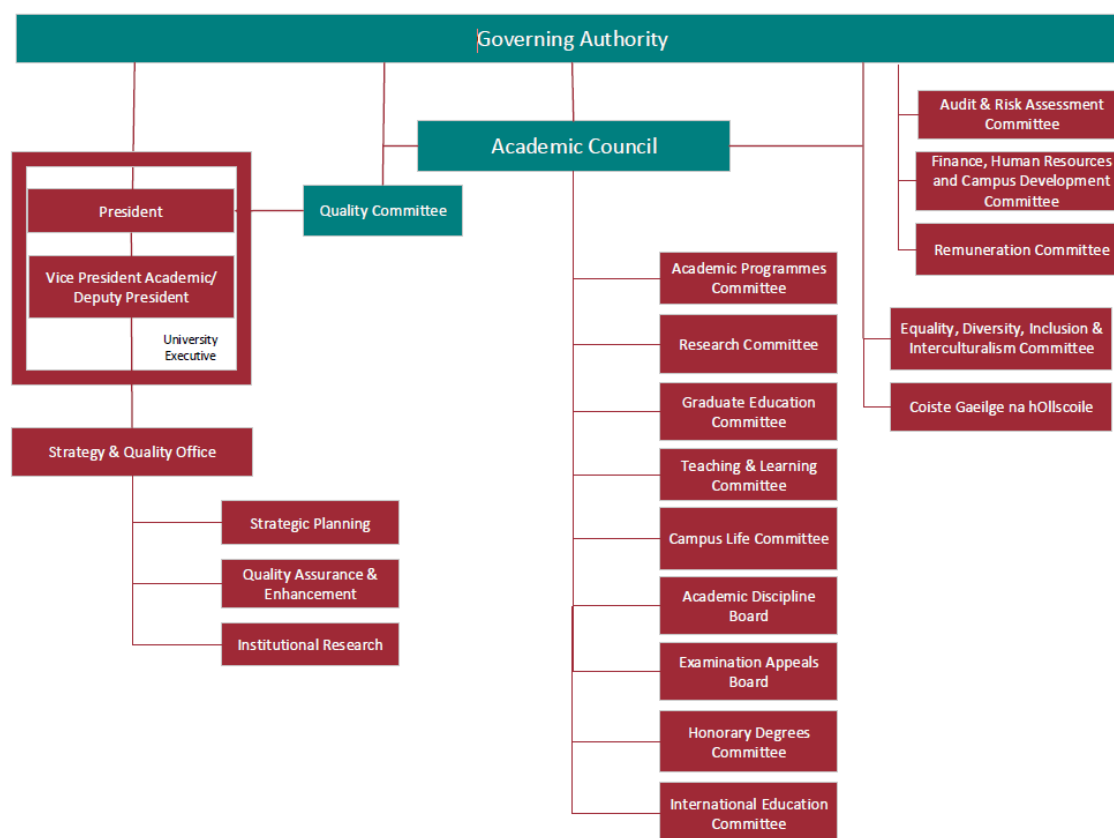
Governing Authority

Academic Council

President

Vice President Academic/ Deputy President

University Executive

Quality Committee

Audit & Risk Assessment Committee

Finance, Human Resources and Campus Development Committee

Remuneration Committee

Academic Programmes Committee

Research Committee

Graduate Education Committee

Teaching & Learning Committee

Campus Life Committee

Academic Discipline Board

Examination Appeals Board

Honorary Degrees Committee

International Education Committee

Equality, Diversity, Inclusion & Interculturalism Committee

Coiste Gaeilge na hOllscoile

Strategy & Quality Office

Strategic Planning

Quality Assurance & Enhancement

Institutional Research